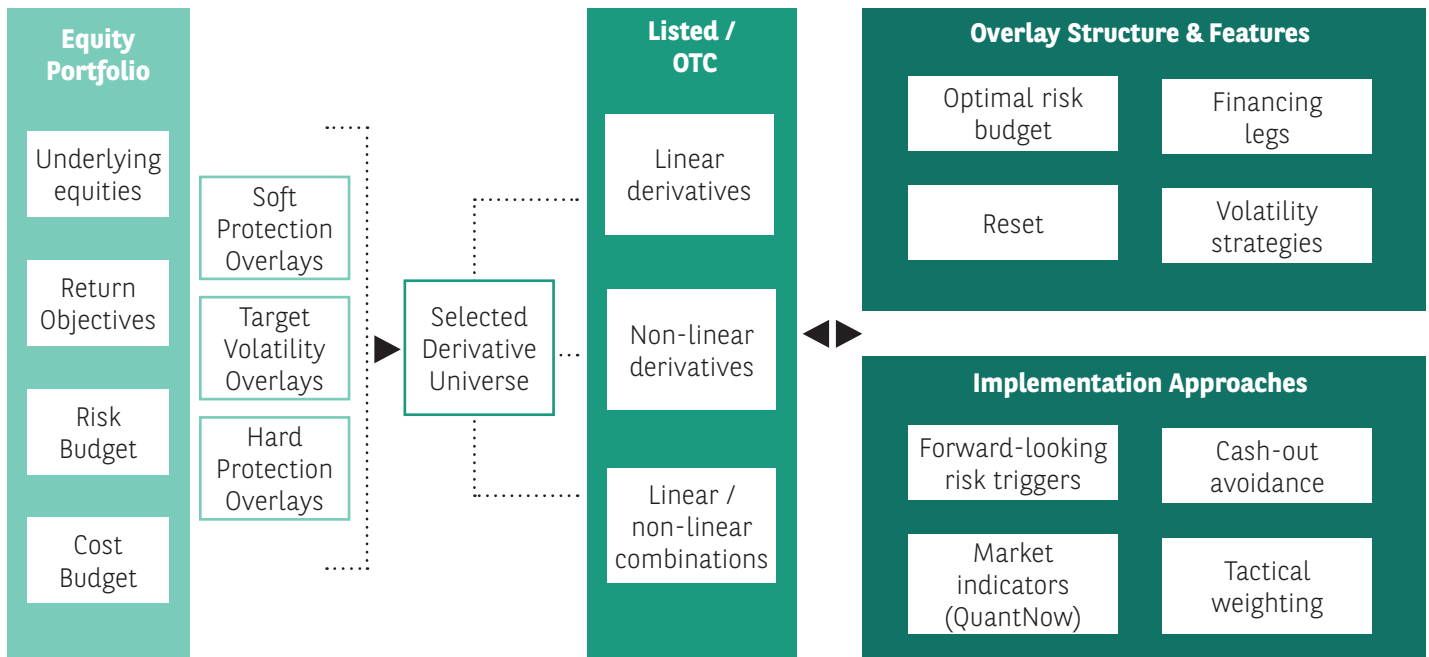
Equity Portfolio

Underlying equities

Return Objectives

Risk Budget

Cost Budget

Soft Protection Overlays

Target Volatility Overlays

Hard Protection Overlays

Selected Derivative Universe

Listed / OTC

Linear derivatives

Non-linear derivatives

Linear / non-linear combinations

Overlay Structure & Features

Optimal risk budget

Financing legs

Reset

Volatility strategies

Implementation Approaches

Forward-looking risk triggers

Cash-out avoidance

Market indicators (QuantNow)

Tactical weighting